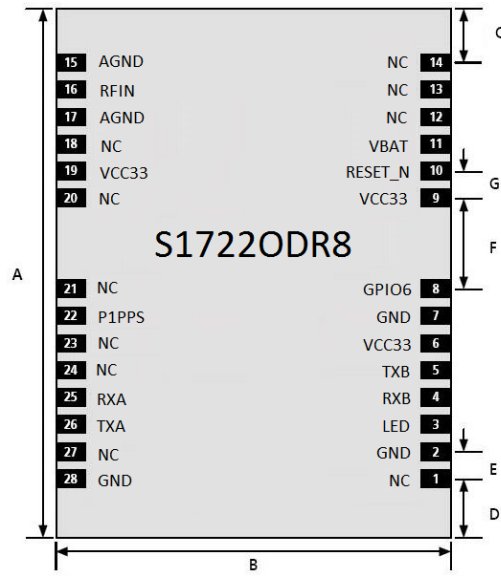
C

15 AGND
16 RFIN
17 AGND
18 NC
19 VCC33
20 NC

NC 14
NC 13
NC 12
VBAT 11
RESET_N 10
VCC33 9

G

S1722ODR8

F

A

21 NC
22 P1PPS
23 NC
24 NC
25 RXA
26 TXA
27 NC
28 GND

GPIO6 8
GND 7
VCC33 6
TXB 5
RXB 4
LED 3
GND 2
NC 1

E

D

B